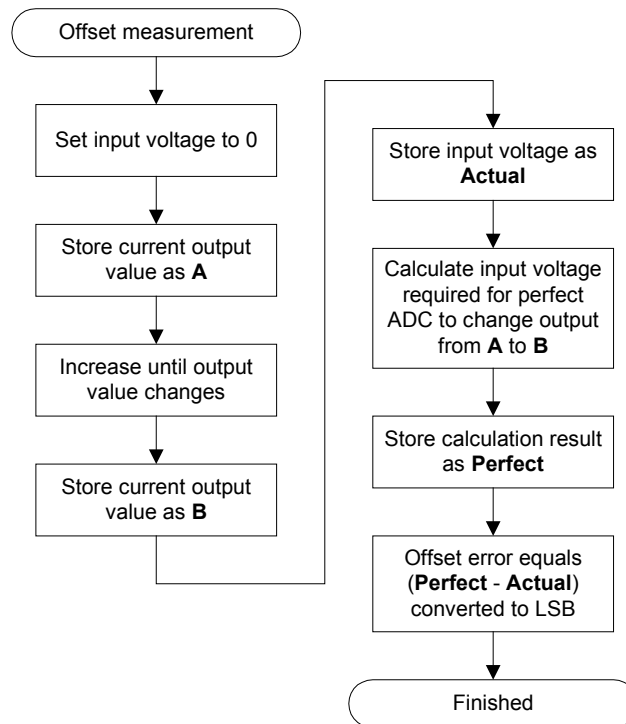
Offset measurement

Set input voltage to 0

Store current output value as **A**

Increase until output value changes

Store current output value as **B**

Store input voltage as **Actual**

Calculate input voltage required for perfect ADC to change output from **A** to **B**

Store calculation result as **Perfect**

Offset error equals (**Perfect** - **Actual**) converted to LSB

Finished